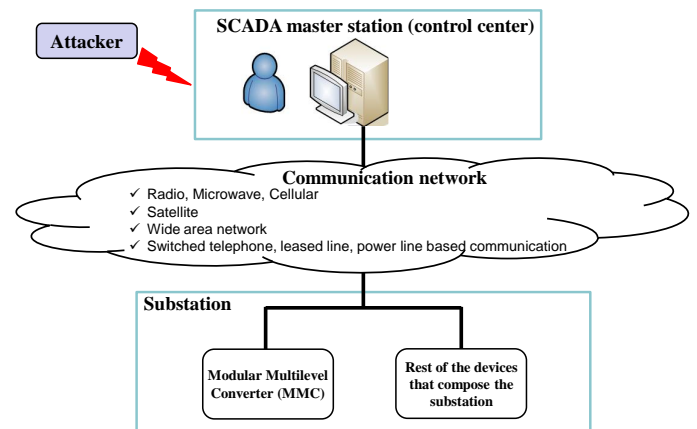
Attacker

SCADA master station (control center)

Communication network
✓ Radio, Microwave, Cellular
✓ Satellite
✓ Wide area network
✓ Switched telephone, leased line, power line based communication

Substation

Modular Multilevel Converter (MMC)

Rest of the devices that compose the substation